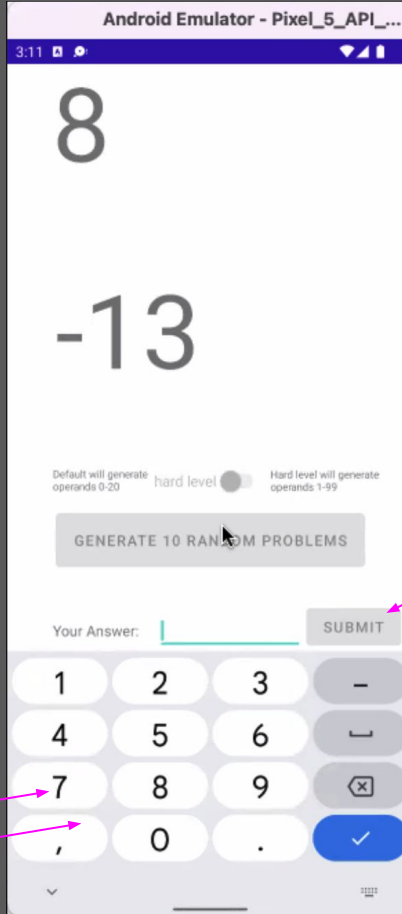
Android Emulator - Pixel_5_API_...

3:11

8

-13

Default will generate operands 0-20

hard level

Hard level will generate operands 1-99

GENERATE 10 RAN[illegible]OM PROBLEMS

Your Answer:

SUBMIT

1 2 3 –
4 5 6
7 8 9
, 0 .